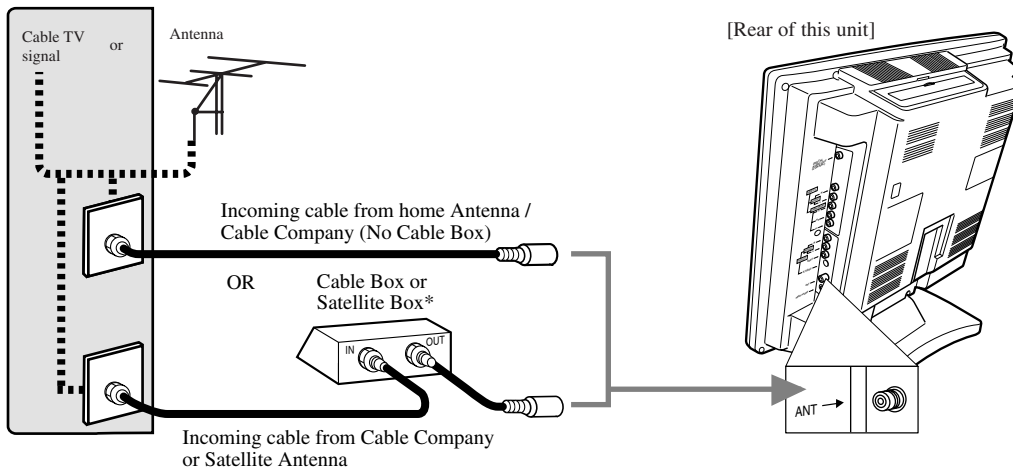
Cable TV signal

or

Antenna

[Rear of this unit]

Incoming cable from home Antenna / Cable Company (No Cable Box)

OR

Cable Box or Satellite Box*

IN

OUT

ANT

Incoming cable from Cable Company or Satellite Antenna